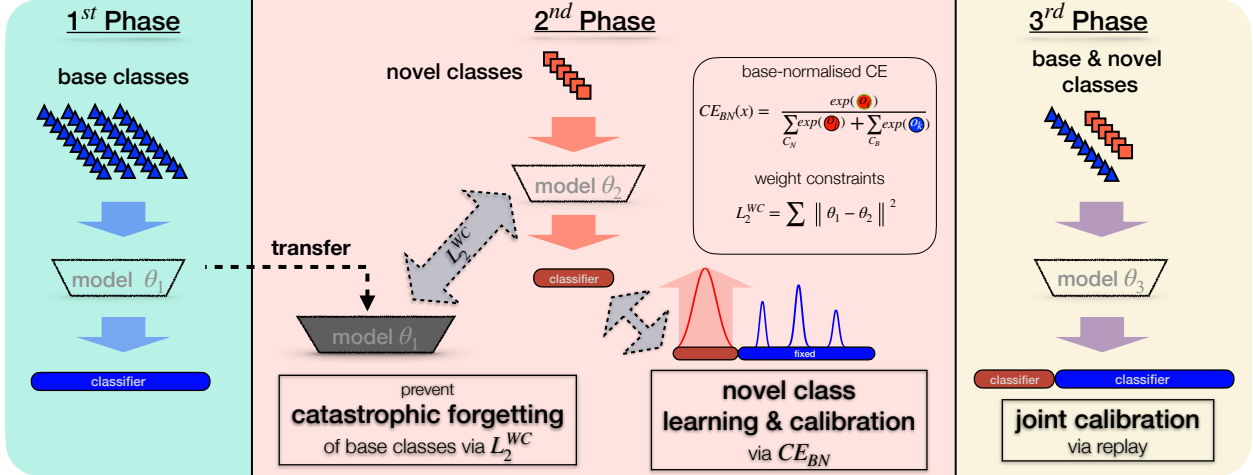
$1^{st}$ Phase

base classes

model $\theta_1$

classifier

transfer

$2^{nd}$ Phase

novel classes

model $\theta_2$

$L_2^{WC}$

model $\theta_1$

classifier

base-normalised CE

$CE_{BN}(x) = \frac{exp(o_i)}{\sum_{C_N} exp(o_i) + \sum_{C_B} exp(o_k)}$

weight constraints

$L_2^{WC} = \sum \| \theta_1 - \theta_2 \|^2$

fixed

prevent
catastrophic forgetting
of base classes via $L_2^{WC}$

novel class
learning & calibration
via $CE_{BN}$

$3^{rd}$ Phase

base & novel classes

model $\theta_3$

classifier

classifier

joint calibration
via replay